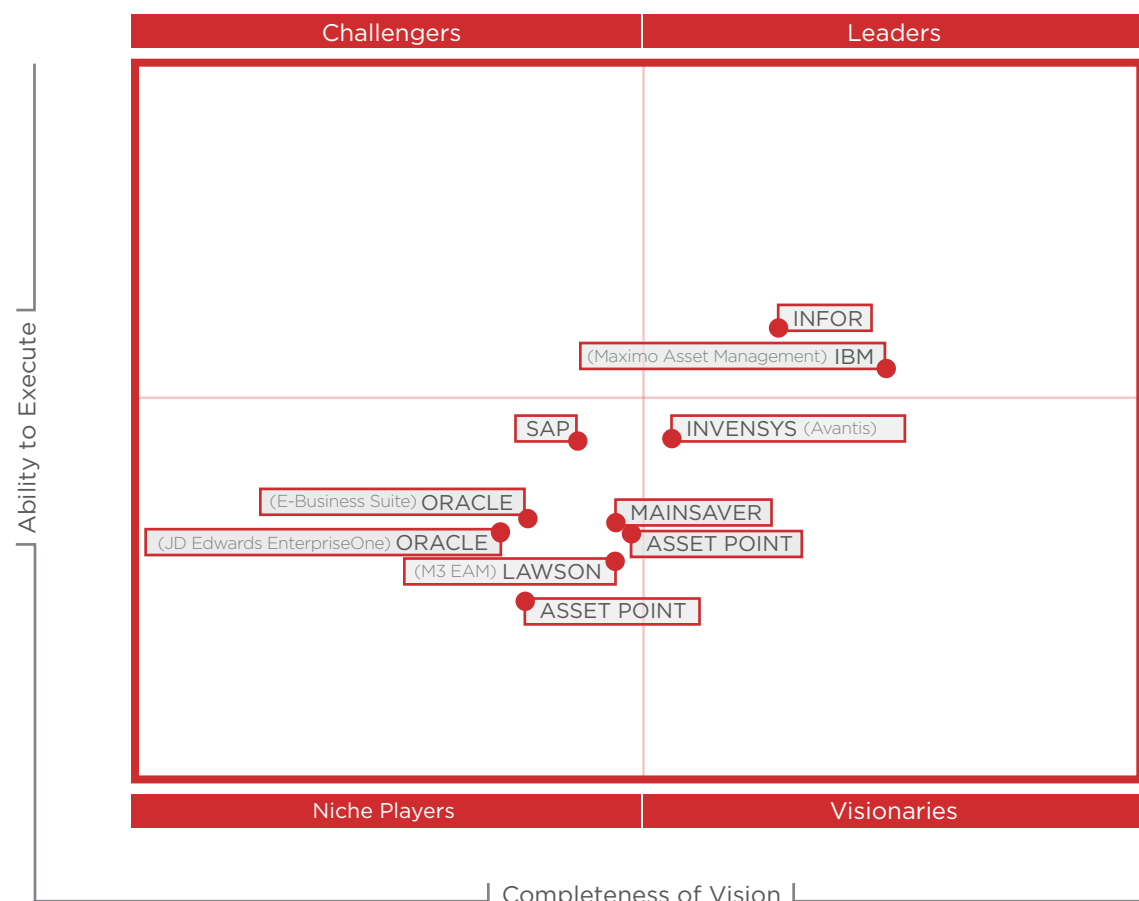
Challengers

Leaders

Ability to Execute

INFOR

(Maximo Asset Management) IBM

SAP

INVENSYS (Avantis)

(E-Business Suite) ORACLE

MAINSAVER

(JD Edwards EnterpriseOne) ORACLE

ASSET POINT

(M3 EAM) LAWSON

ASSET POINT

Niche Players

Visionaries

Completeness of Vision